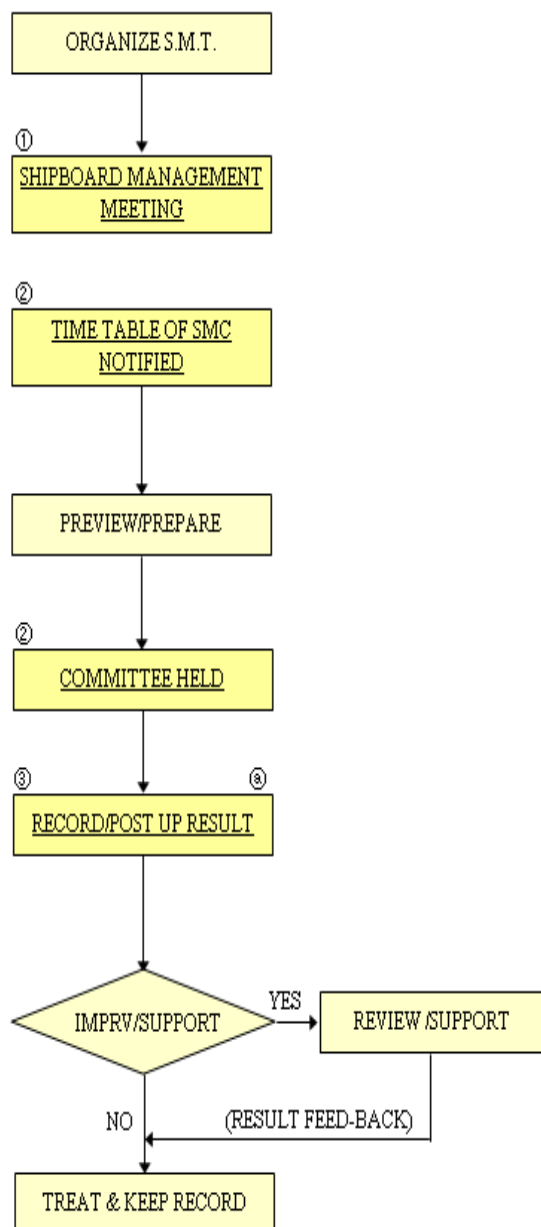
ORGANIZE S.M.T.

①

SHIPBOARD MANAGEMENT MEETING

②

TIME TABLE OF SMC NOTIFIED

PREVIEW/PREPARE

②

COMMITTEE HELD

③

ⓐ

RECORD/POST UP RESULT

IMPRV/SUPPORT

YES

REVIEW /SUPPORT

NO

(RESULT FEED-BACK)

TREAT & KEEP RECORD